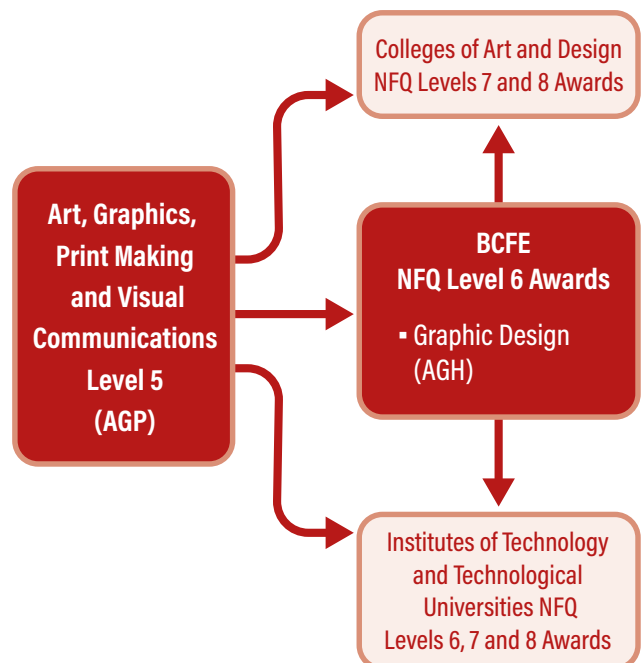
Art, Graphics, Print Making and Visual Communications Level 5 (AGP)

Colleges of Art and Design NFQ Levels 7 and 8 Awards

BCFE
NFQ Level 6 Awards

▪ Graphic Design (AGH)

Institutes of Technology and Technological Universities NFQ Levels 6, 7 and 8 Awards